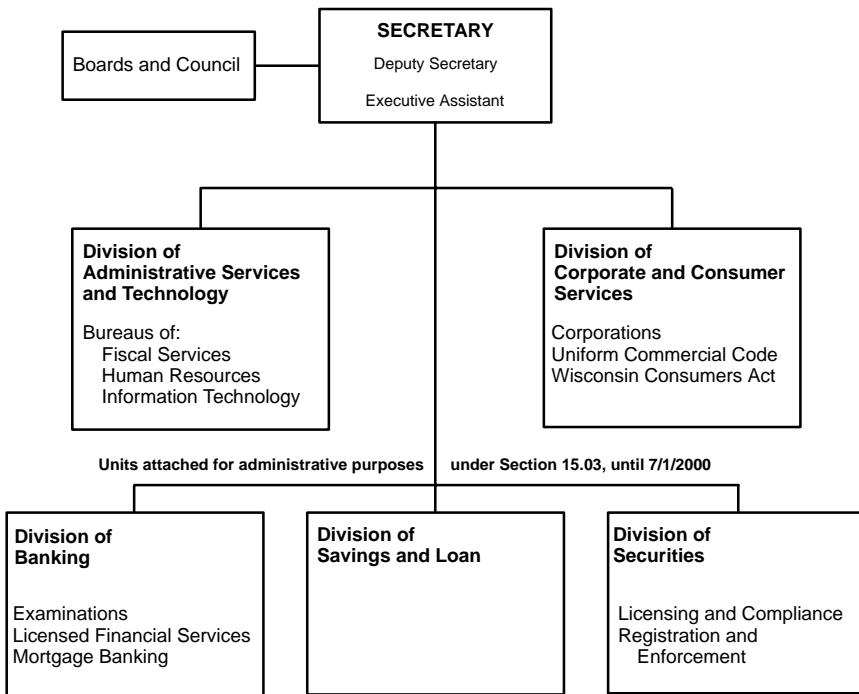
SECRETARY
Deputy Secretary
Executive Assistant

Boards and Council

Division of Administrative Services and Technology

Bureaus of:
Fiscal Services
Human Resources
Information Technology

Division of Corporate and Consumer Services

Corporations
Uniform Commercial Code
Wisconsin Consumers Act

Units attached for administrative purposes under Section 15.03, until 7/1/2000

Division of Banking

Examinations
Licensed Financial Services
Mortgage Banking

Division of Savings and Loan

Division of Securities

Licensing and Compliance
Registration and Enforcement